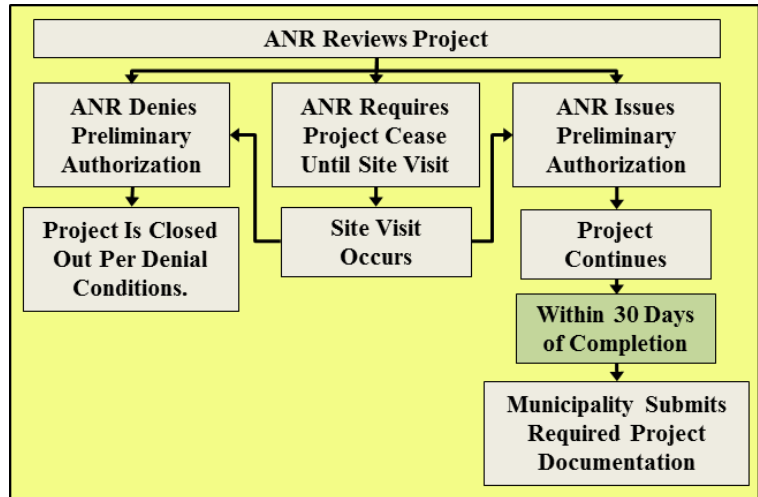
ANR Reviews Project

ANR Denies Preliminary Authorization

ANR Requires Project Cease Until Site Visit

ANR Issues Preliminary Authorization

Project Is Closed Out Per Denial Conditions.

Site Visit Occurs

Project Continues

Within 30 Days of Completion

Municipality Submits Required Project Documentation